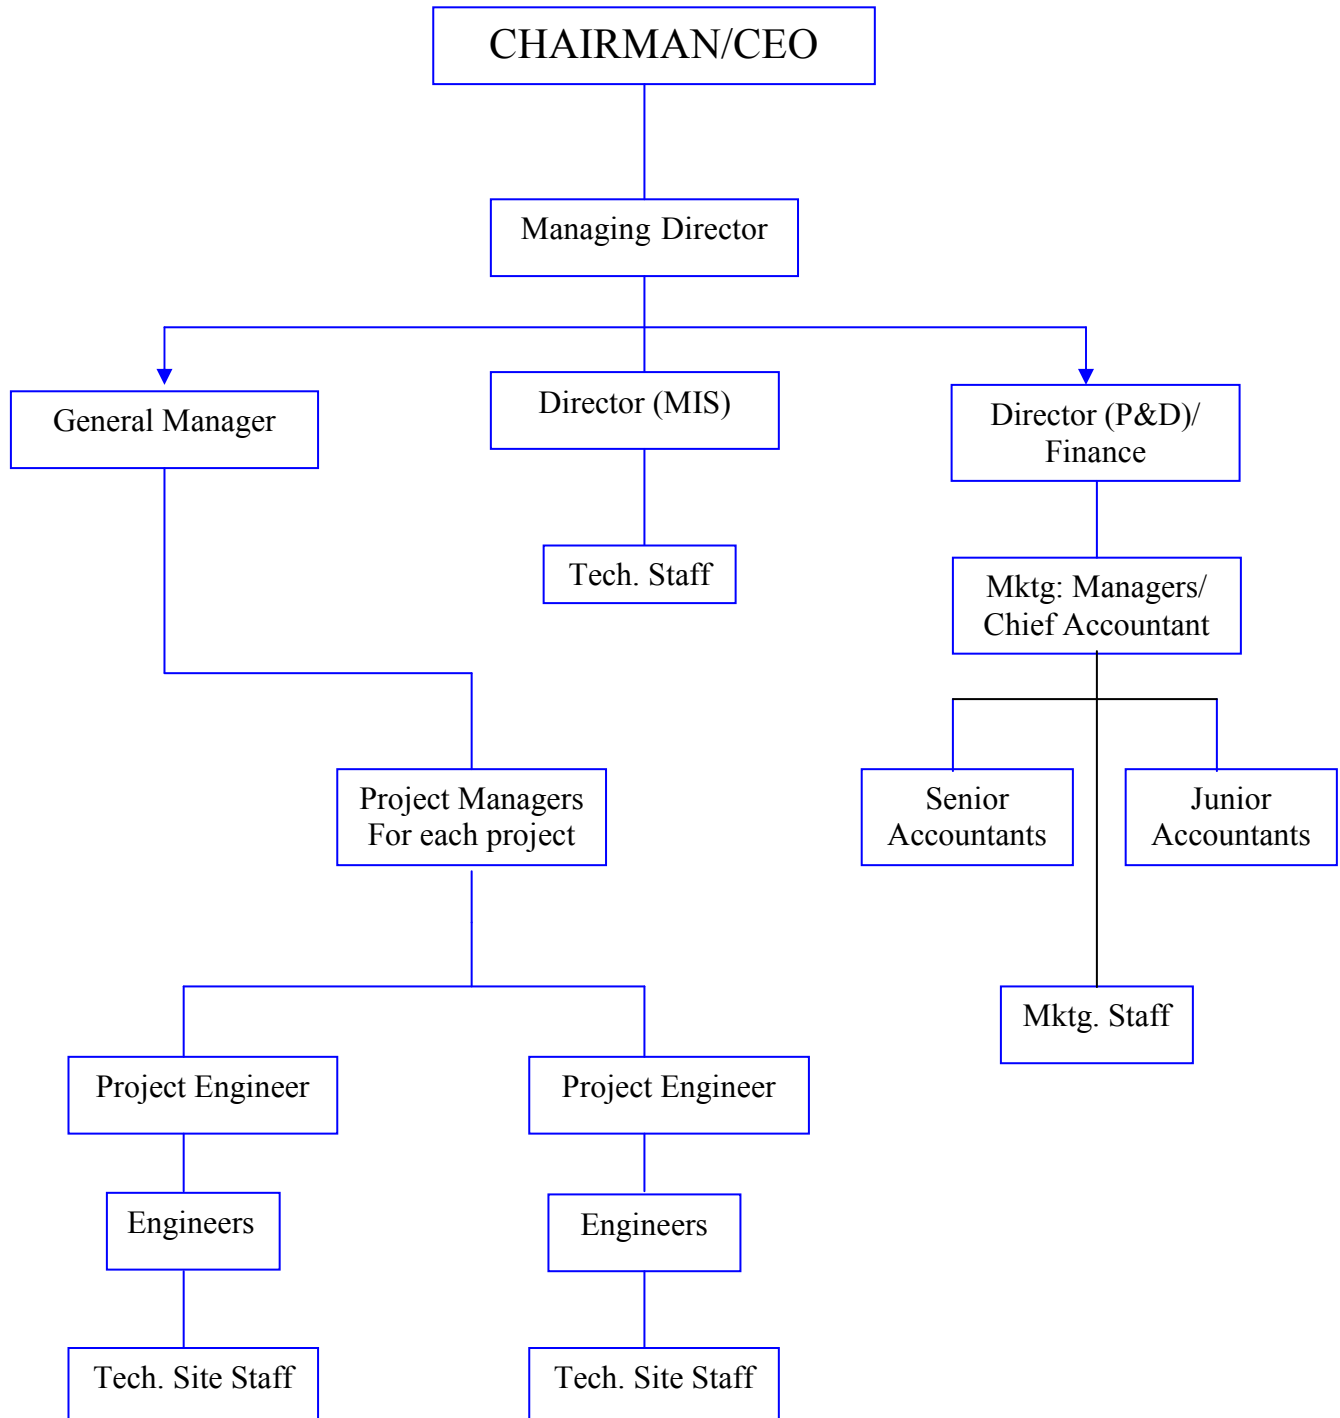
CHAIRMAN/CEO

Managing Director

General Manager

Director (MIS)

Director (P&D)/ Finance

Tech. Staff

Mktg: Managers/ Chief Accountant

Project Managers For each project

Senior Accountants

Junior Accountants

Mktg. Staff

Project Engineer

Project Engineer

Engineers

Engineers

Tech. Site Staff

Tech. Site Staff